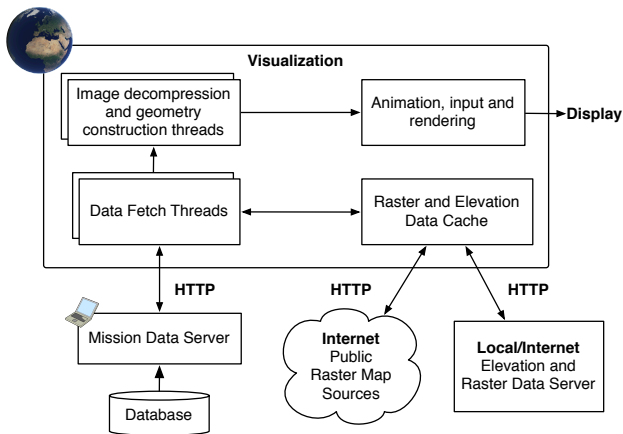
Visualization

Image decompression and geometry construction threads

Animation, input and rendering

Display

Data Fetch Threads

Raster and Elevation Data Cache

HTTP

HTTP

HTTP

Mission Data Server

Internet
Public Raster Map Sources

Local/Internet
Elevation and Raster Data Server

Database